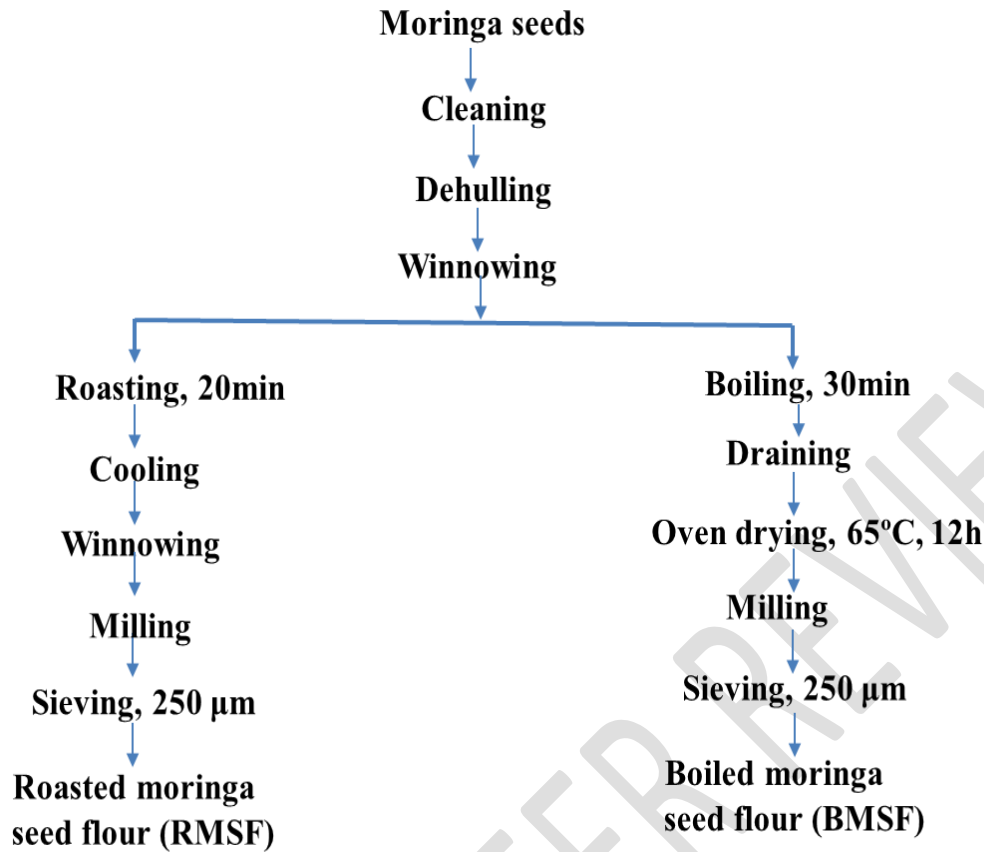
Moringa seeds

Cleaning

Dehulling

Winnowing

Roasting, 20min

Cooling

Winnowing

Milling

Sieving, 250 µm

Roasted moringa seed flour (RMSF)

Boiling, 30min

Draining

Oven drying, 65$^{o}$C, 12h

Milling

Sieving, 250 µm

Boiled moringa seed flour (BMSF)

ER REVIE